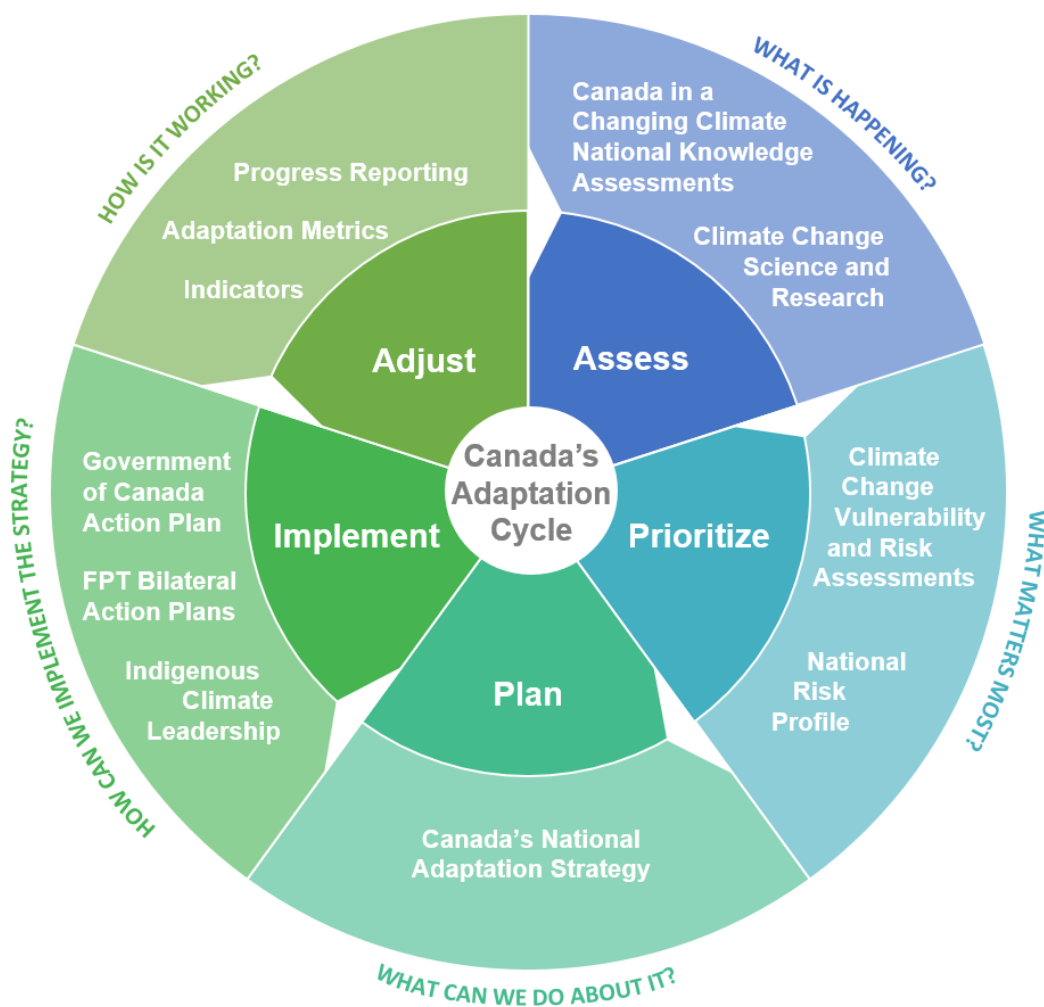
Canada's Adaptation Cycle

Assess

WHAT IS HAPPENING?

Canada in a Changing Climate National Knowledge Assessments

Climate Change Science and Research

Prioritize

WHAT MATTERS MOST?

Climate Change Vulnerability and Risk Assessments

National Risk Profile

Plan

WHAT CAN WE DO ABOUT IT?

Canada's National Adaptation Strategy

Implement

HOW CAN WE IMPLEMENT THE STRATEGY?

Government of Canada Action Plan

FPT Bilateral Action Plans

Indigenous Climate Leadership

Adjust

HOW IS IT WORKING?

Progress Reporting

Adaptation Metrics

Indicators